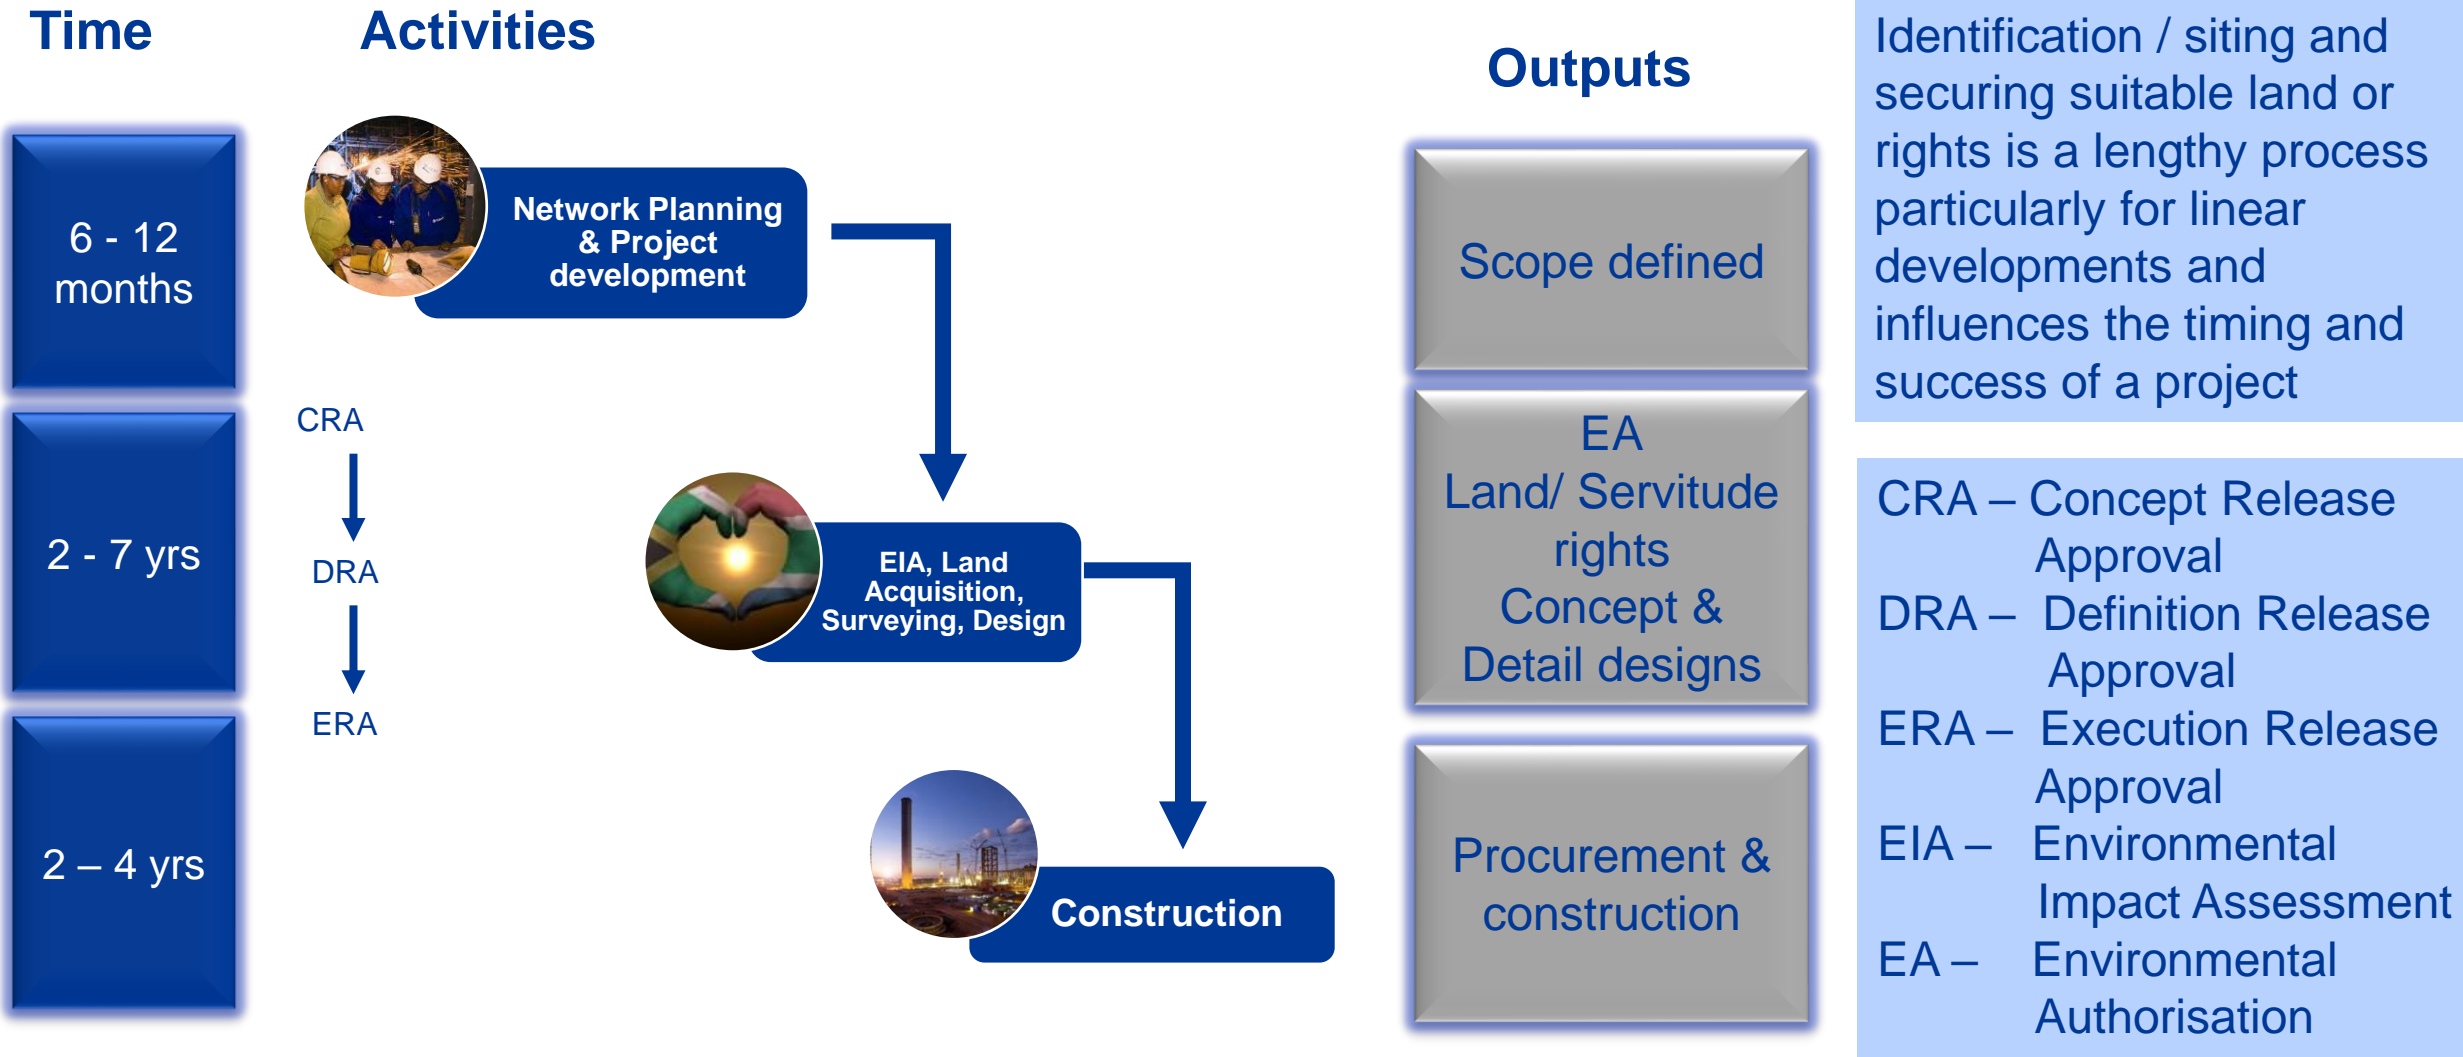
Time

Activities

Outputs

Identification / siting and securing suitable land or rights is a lengthy process particularly for linear developments and influences the timing and success of a project

6 - 12 months

Network Planning & Project development

Scope defined

CRA

DRA

ERA

2 - 7 yrs

EIA, Land Acquisition, Surveying, Design

EA
Land/ Servitude rights
Concept & Detail designs

CRA – Concept Release Approval
DRA – Definition Release Approval
ERA – Execution Release Approval
EIA – Environmental Impact Assessment
EA – Environmental Authorisation

2 – 4 yrs

Construction

Procurement & construction